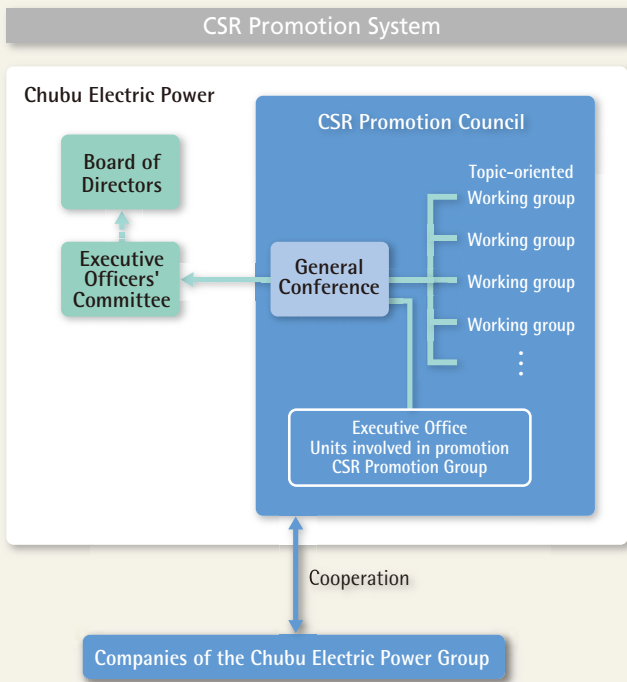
CSR Promotion System

Chubu Electric Power

Board of Directors

Executive Officers' Committee

CSR Promotion Council

General Conference

Topic-oriented Working group

Working group

Working group

Working group

⋮

Executive Office
Units involved in promotion
CSR Promotion Group

Cooperation

Companies of the Chubu Electric Power Group